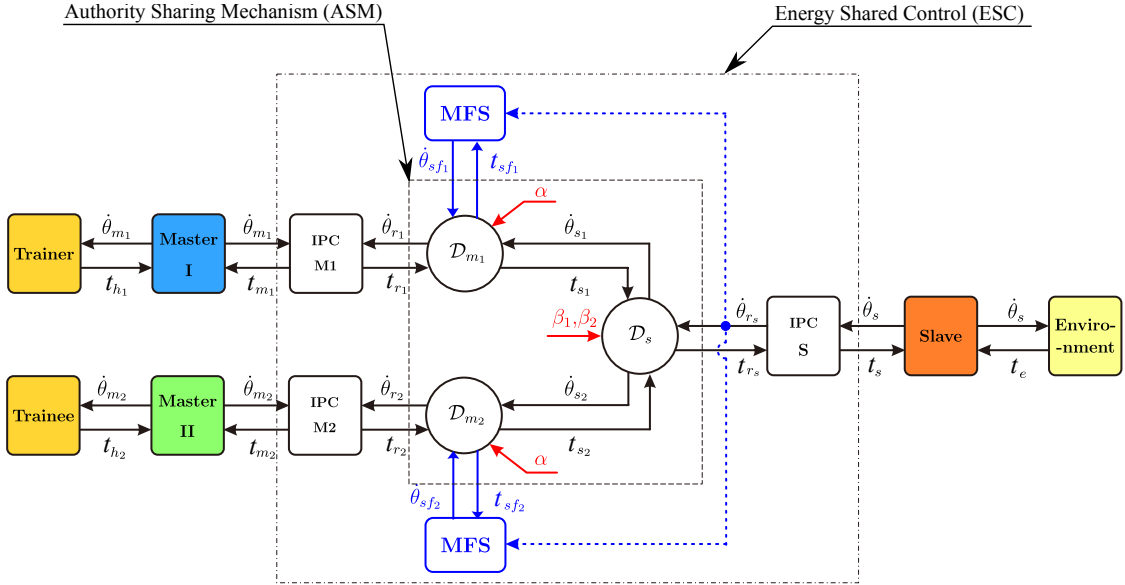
Authority Sharing Mechanism (ASM)

Energy Shared Control (ESC)

MFS

$\dot{\theta}_{sf_1}$

$t_{sf_1}$

$\alpha$

Trainer

$\dot{\theta}_{m_1}$

$t_{h_1}$

Master I

$\dot{\theta}_{m_1}$

$t_{m_1}$

IPC M1

$\dot{\theta}_{r_1}$

$t_{r_1}$

$\mathcal{D}_{m_1}$

$\dot{\theta}_{s_1}$

$t_{s_1}$

$\beta_1, \beta_2$

$\mathcal{D}_s$

$\dot{\theta}_{r_s}$

$t_{r_s}$

IPC S

$\dot{\theta}_s$

$t_s$

Slave

$\dot{\theta}_s$

$t_e$

Environment

Trainee

$\dot{\theta}_{m_2}$

$t_{h_2}$

Master II

$\dot{\theta}_{m_2}$

$t_{m_2}$

IPC M2

$\dot{\theta}_{r_2}$

$t_{r_2}$

$\mathcal{D}_{m_2}$

$\dot{\theta}_{s_2}$

$t_{s_2}$

$\alpha$

$\dot{\theta}_{sf_2}$

$t_{sf_2}$

MFS